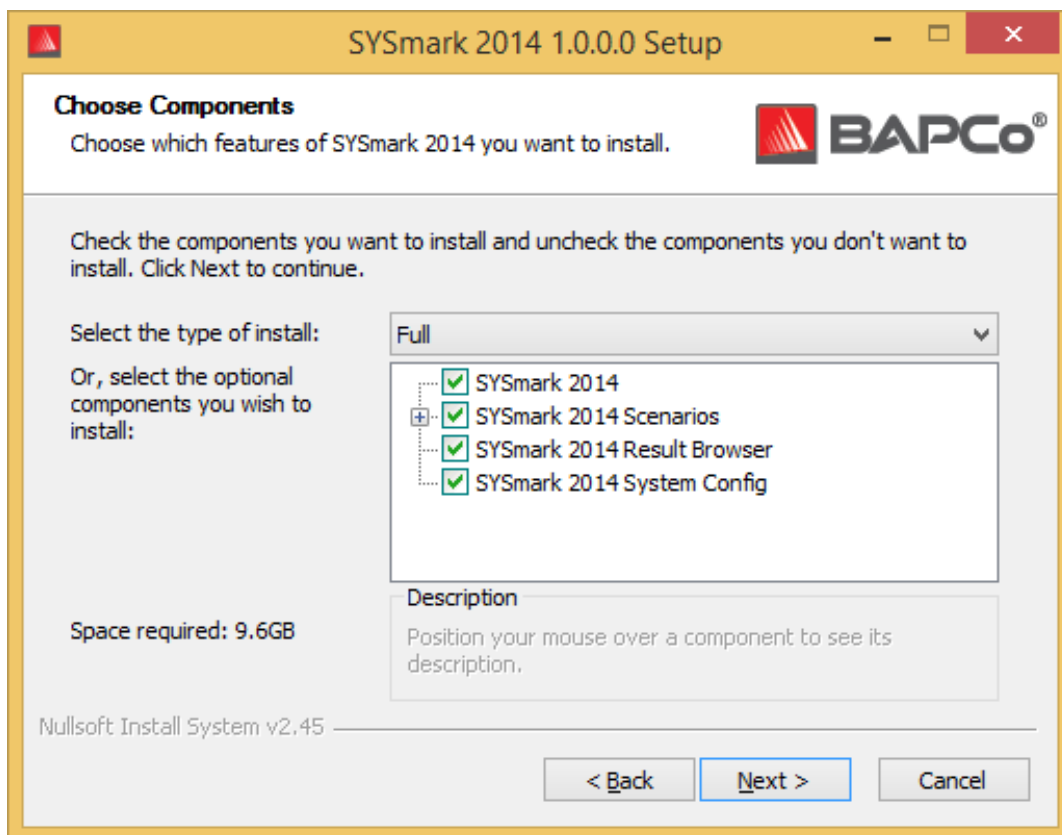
SYSmark 2014 1.0.0.0 Setup

Choose Components
Choose which features of SYSmark 2014 you want to install.

BAPCo®

Check the components you want to install and uncheck the components you don't want to install. Click Next to continue.

Select the type of install: Full

Or, select the optional components you wish to install:

SYSmark 2014
SYSmark 2014 Scenarios
SYSmark 2014 Result Browser
SYSmark 2014 System Config

Space required: 9.6GB

Description
Position your mouse over a component to see its description.

Nullsoft Install System v2.45

< Back
Next >
Cancel